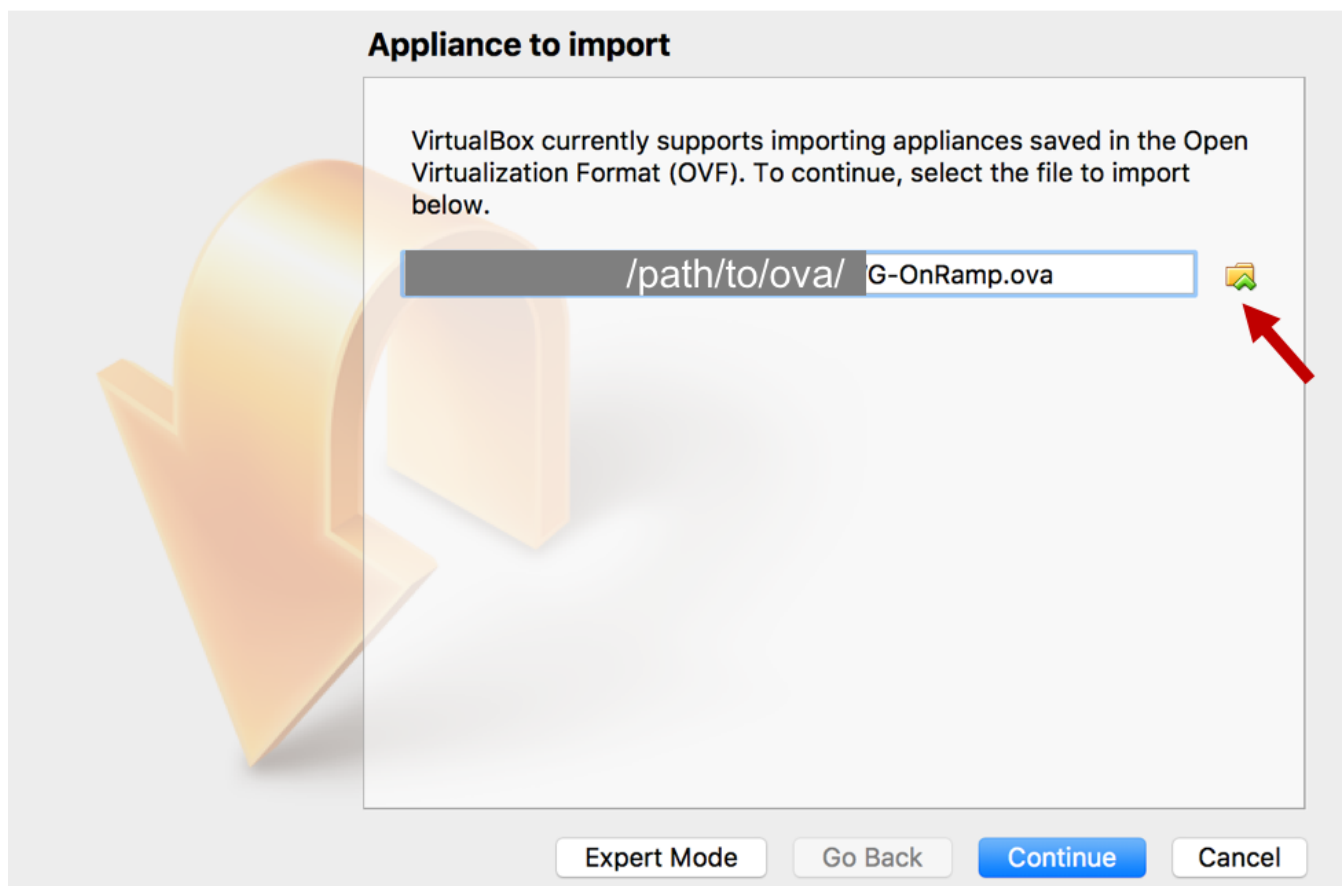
Appliance to import

VirtualBox currently supports importing appliances saved in the Open Virtualization Format (OVF). To continue, select the file to import below.

/path/to/ova/ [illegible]G-OnRamp.ova

Expert Mode
Go Back
Continue
Cancel